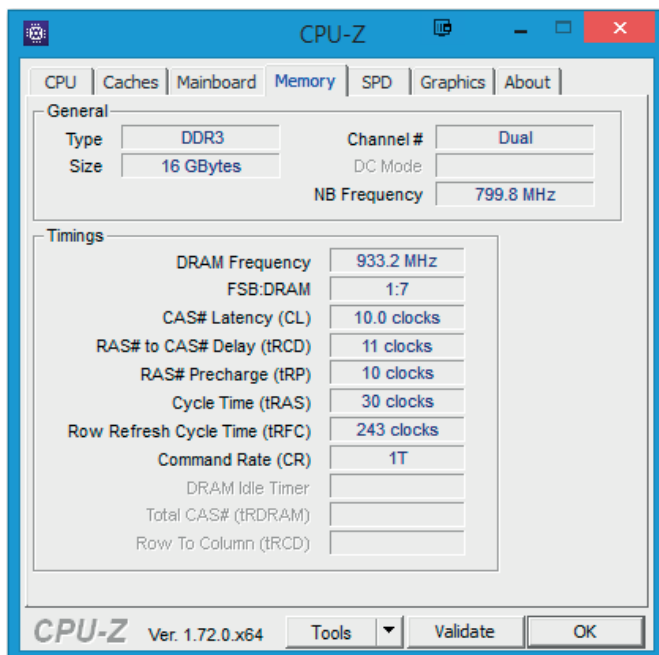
CPU-Z

CPU | Caches | Mainboard | Memory | SPD | Graphics | About

General
Type DDR3
Size 16 GBytes
Channel # Dual
DC Mode
NB Frequency 799.8 MHz

Timings
DRAM Frequency 933.2 MHz
FSB:DRAM 1:7
CAS# Latency (CL) 10.0 clocks
RAS# to CAS# Delay (tRCD) 11 clocks
RAS# Precharge (tRP) 10 clocks
Cycle Time (tRAS) 30 clocks
Row Refresh Cycle Time (tRFC) 243 clocks
Command Rate (CR) 1T
DRAM Idle Timer
Total CAS# (tRDRAM)
Row To Column (tRCD)

CPU-Z Ver. 1.72.0.x64 Tools Validate OK